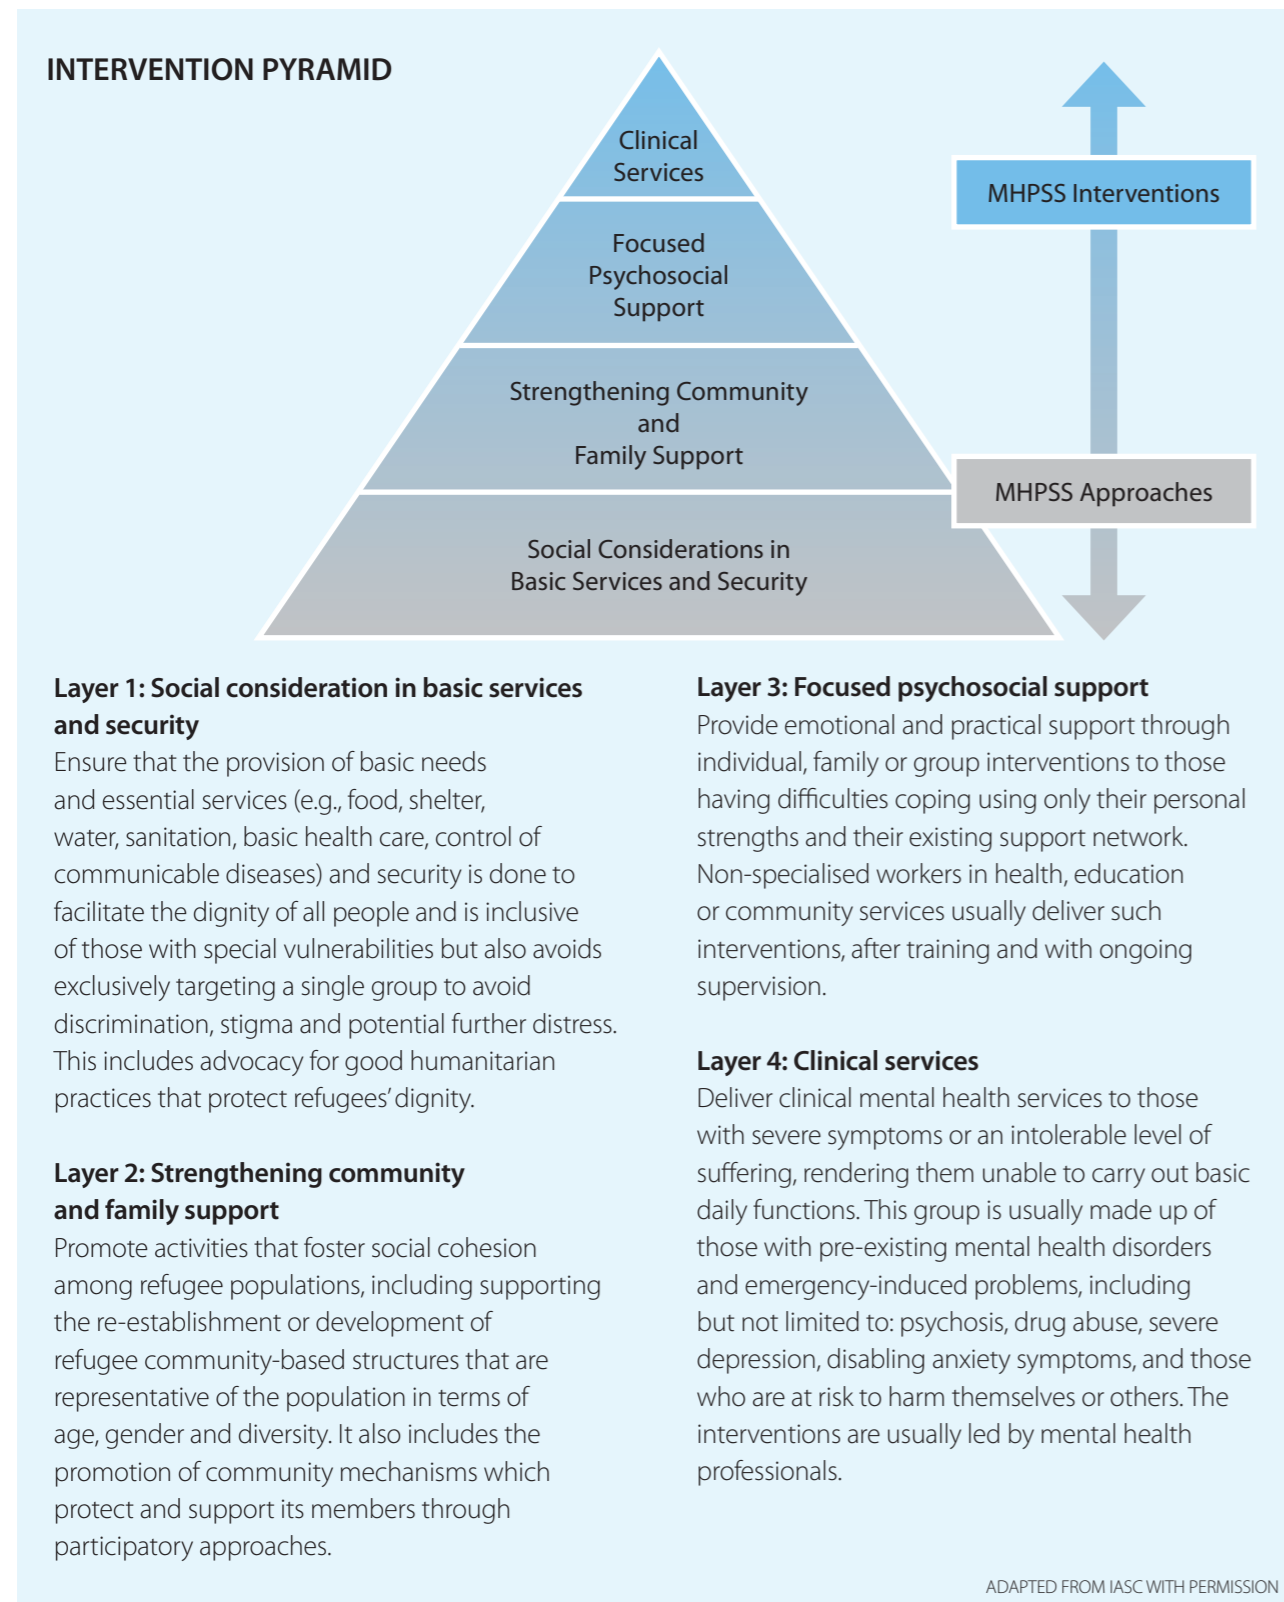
INTERVENTION PYRAMID

Clinical Services

Focused Psychosocial Support

Strengthening Community and Family Support

Social Considerations in Basic Services and Security

MHPSS Interventions

MHPSS Approaches

**Layer 1: Social consideration in basic services and security**
Ensure that the provision of basic needs and essential services (e.g., food, shelter, water, sanitation, basic health care, control of communicable diseases) and security is done to facilitate the dignity of all people and is inclusive of those with special vulnerabilities but also avoids exclusively targeting a single group to avoid discrimination, stigma and potential further distress. This includes advocacy for good humanitarian practices that protect refugees' dignity.

**Layer 2: Strengthening community and family support**
Promote activities that foster social cohesion among refugee populations, including supporting the re-establishment or development of refugee community-based structures that are representative of the population in terms of age, gender and diversity. It also includes the promotion of community mechanisms which protect and support its members through participatory approaches.

**Layer 3: Focused psychosocial support**
Provide emotional and practical support through individual, family or group interventions to those having difficulties coping using only their personal strengths and their existing support network. Non-specialised workers in health, education or community services usually deliver such interventions, after training and with ongoing supervision.

**Layer 4: Clinical services**
Deliver clinical mental health services to those with severe symptoms or an intolerable level of suffering, rendering them unable to carry out basic daily functions. This group is usually made up of those with pre-existing mental health disorders and emergency-induced problems, including but not limited to: psychosis, drug abuse, severe depression, disabling anxiety symptoms, and those who are at risk to harm themselves or others. The interventions are usually led by mental health professionals.

ADAPTED FROM IASC WITH PERMISSION